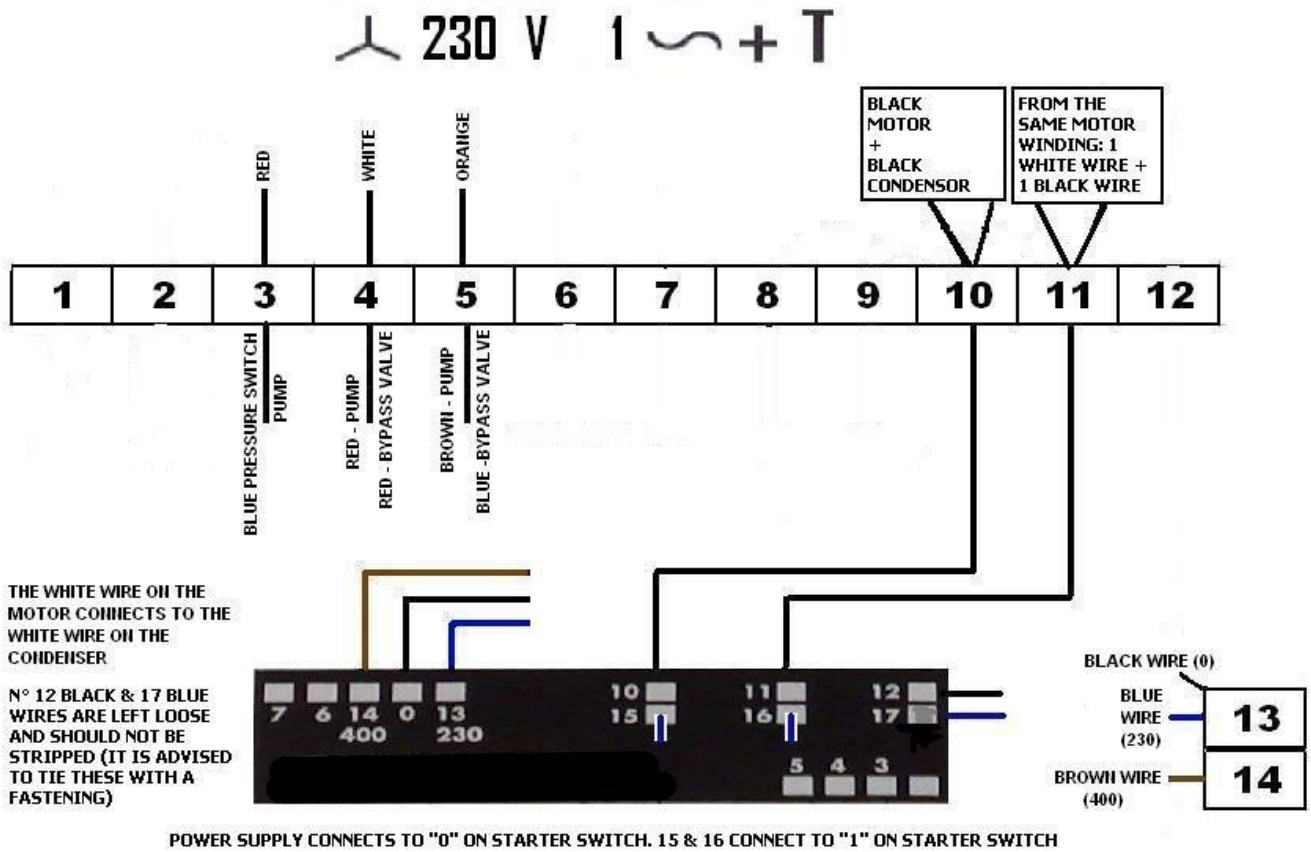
⅄ 230 V 1 ∽ + T

RED

WHITE

ORANGE

BLACK MOTOR + BLACK CONDENSOR

FROM THE SAME MOTOR WINDING: 1 WHITE WIRE + 1 BLACK WIRE

| 1 | 2 | 3 | 4 | 5 | 6 | 7 | 8 | 9 | 10 | 11 | 12 |
|---|---|---|---|---|---|---|---|---|---|---|---|

BLUE PRESSURE SWITCH

PUMP

RED - PUMP

RED - BYPASS VALVE

BROWN - PUMP

BLUE -BYPASS VALVE

THE WHITE WIRE ON THE MOTOR CONNECTS TO THE WHITE WIRE ON THE CONDENSER

N° 12 BLACK & 17 BLUE WIRES ARE LEFT LOOSE AND SHOULD NOT BE STRIPPED (IT IS ADVISED TO TIE THESE WITH A FASTENING)

7 6 14 0 13
400 230

10
15

11
16

12
17

5 4 3

BLACK WIRE (0)

BLUE WIRE (230)

13

BROWN WIRE (400)

14

POWER SUPPLY CONNECTS TO "0" ON STARTER SWITCH. 15 & 16 CONNECT TO "1" ON STARTER SWITCH